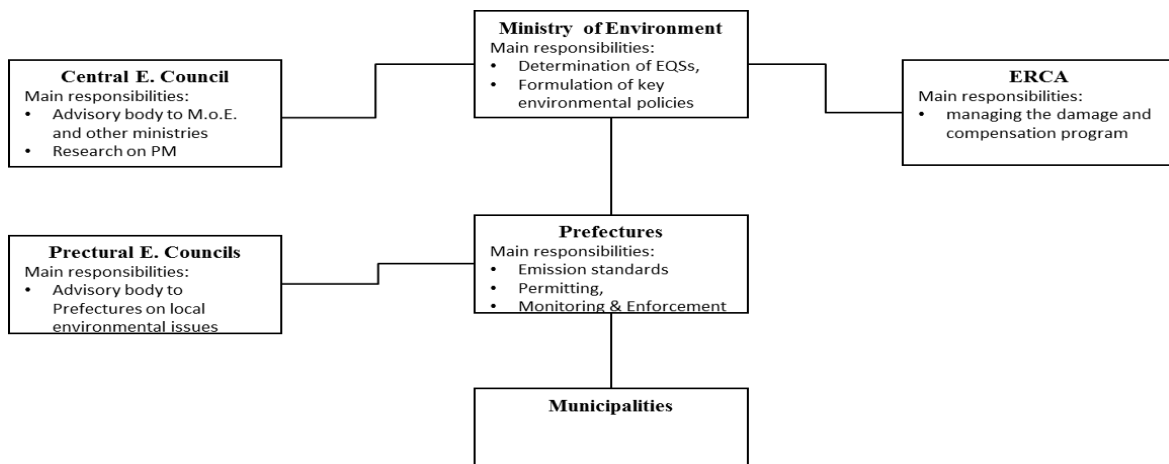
Ministry of Environment
Main responsibilities:
• Determination of EQSs,
• Formulation of key environmental policies

Central E. Council
Main responsibilities:
• Advisory body to M.o.E. and other ministries
• Research on PM

ERCA
Main responsibilities:
• managing the damage and compensation program

Prefectures
Main responsibilities:
• Emission standards
• Permitting,
• Monitoring & Enforcement

Prectural E. Councils
Main responsibilities:
• Advisory body to Prefectures on local environmental issues

Municipalities